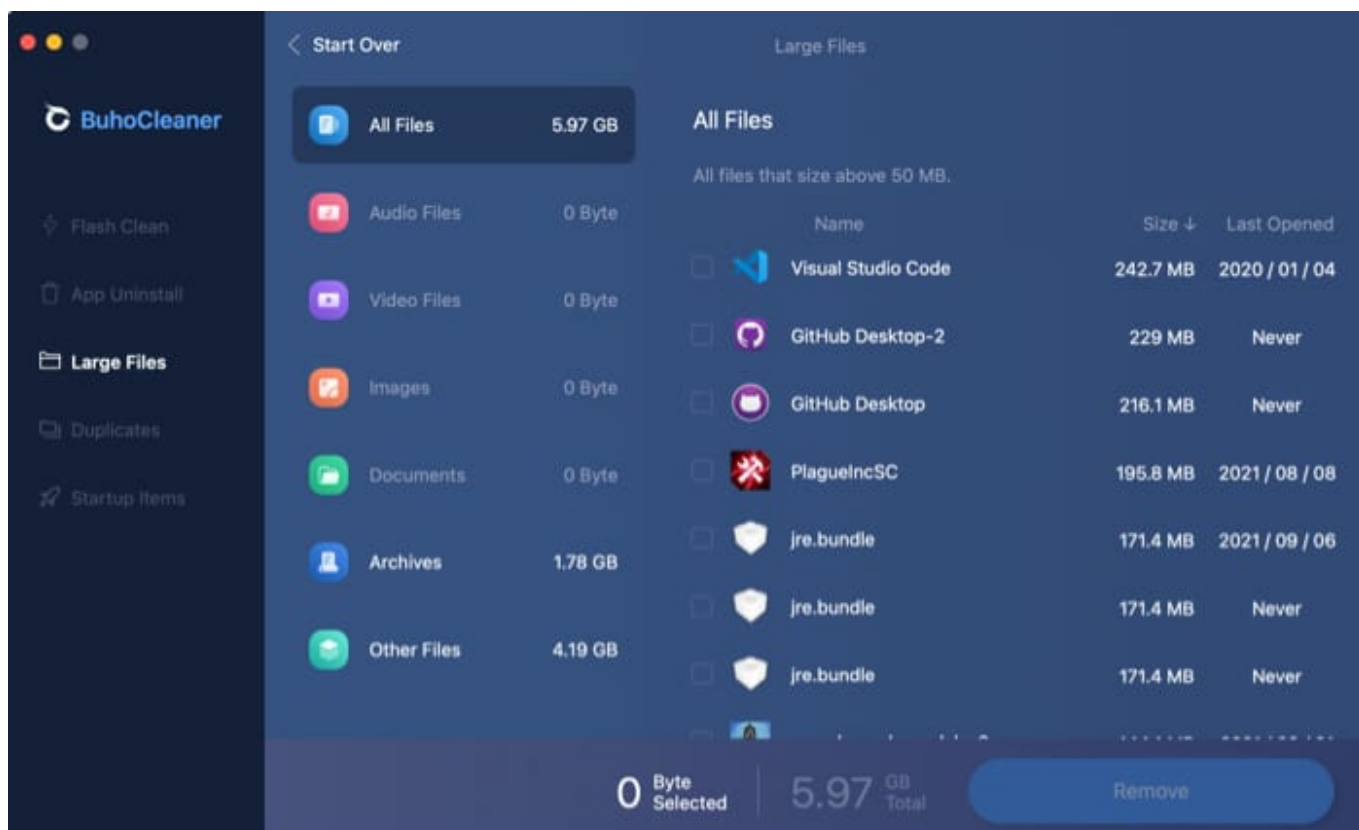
BuhoCleaner

Flash Clean
App Uninstall
Large Files
Duplicates
Startup Items

Start Over

Large Files

All Files 5.97 GB
Audio Files 0 Byte
Video Files 0 Byte
Images 0 Byte
Documents 0 Byte
Archives 1.78 GB
Other Files 4.19 GB

All Files

All files that size above 50 MB.

| Name | Size ↓ | Last Opened |
|---|---|---|
| Visual Studio Code | 242.7 MB | 2020 / 01 / 04 |
| GitHub Desktop-2 | 229 MB | Never |
| GitHub Desktop | 216.1 MB | Never |
| PlagueIncSC | 195.8 MB | 2021 / 08 / 08 |
| jre.bundle | 171.4 MB | 2021 / 09 / 06 |
| jre.bundle | 171.4 MB | Never |
| jre.bundle | 171.4 MB | Never |
| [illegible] | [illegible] | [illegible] |

0 Byte Selected

5.97 GB Total

Remove